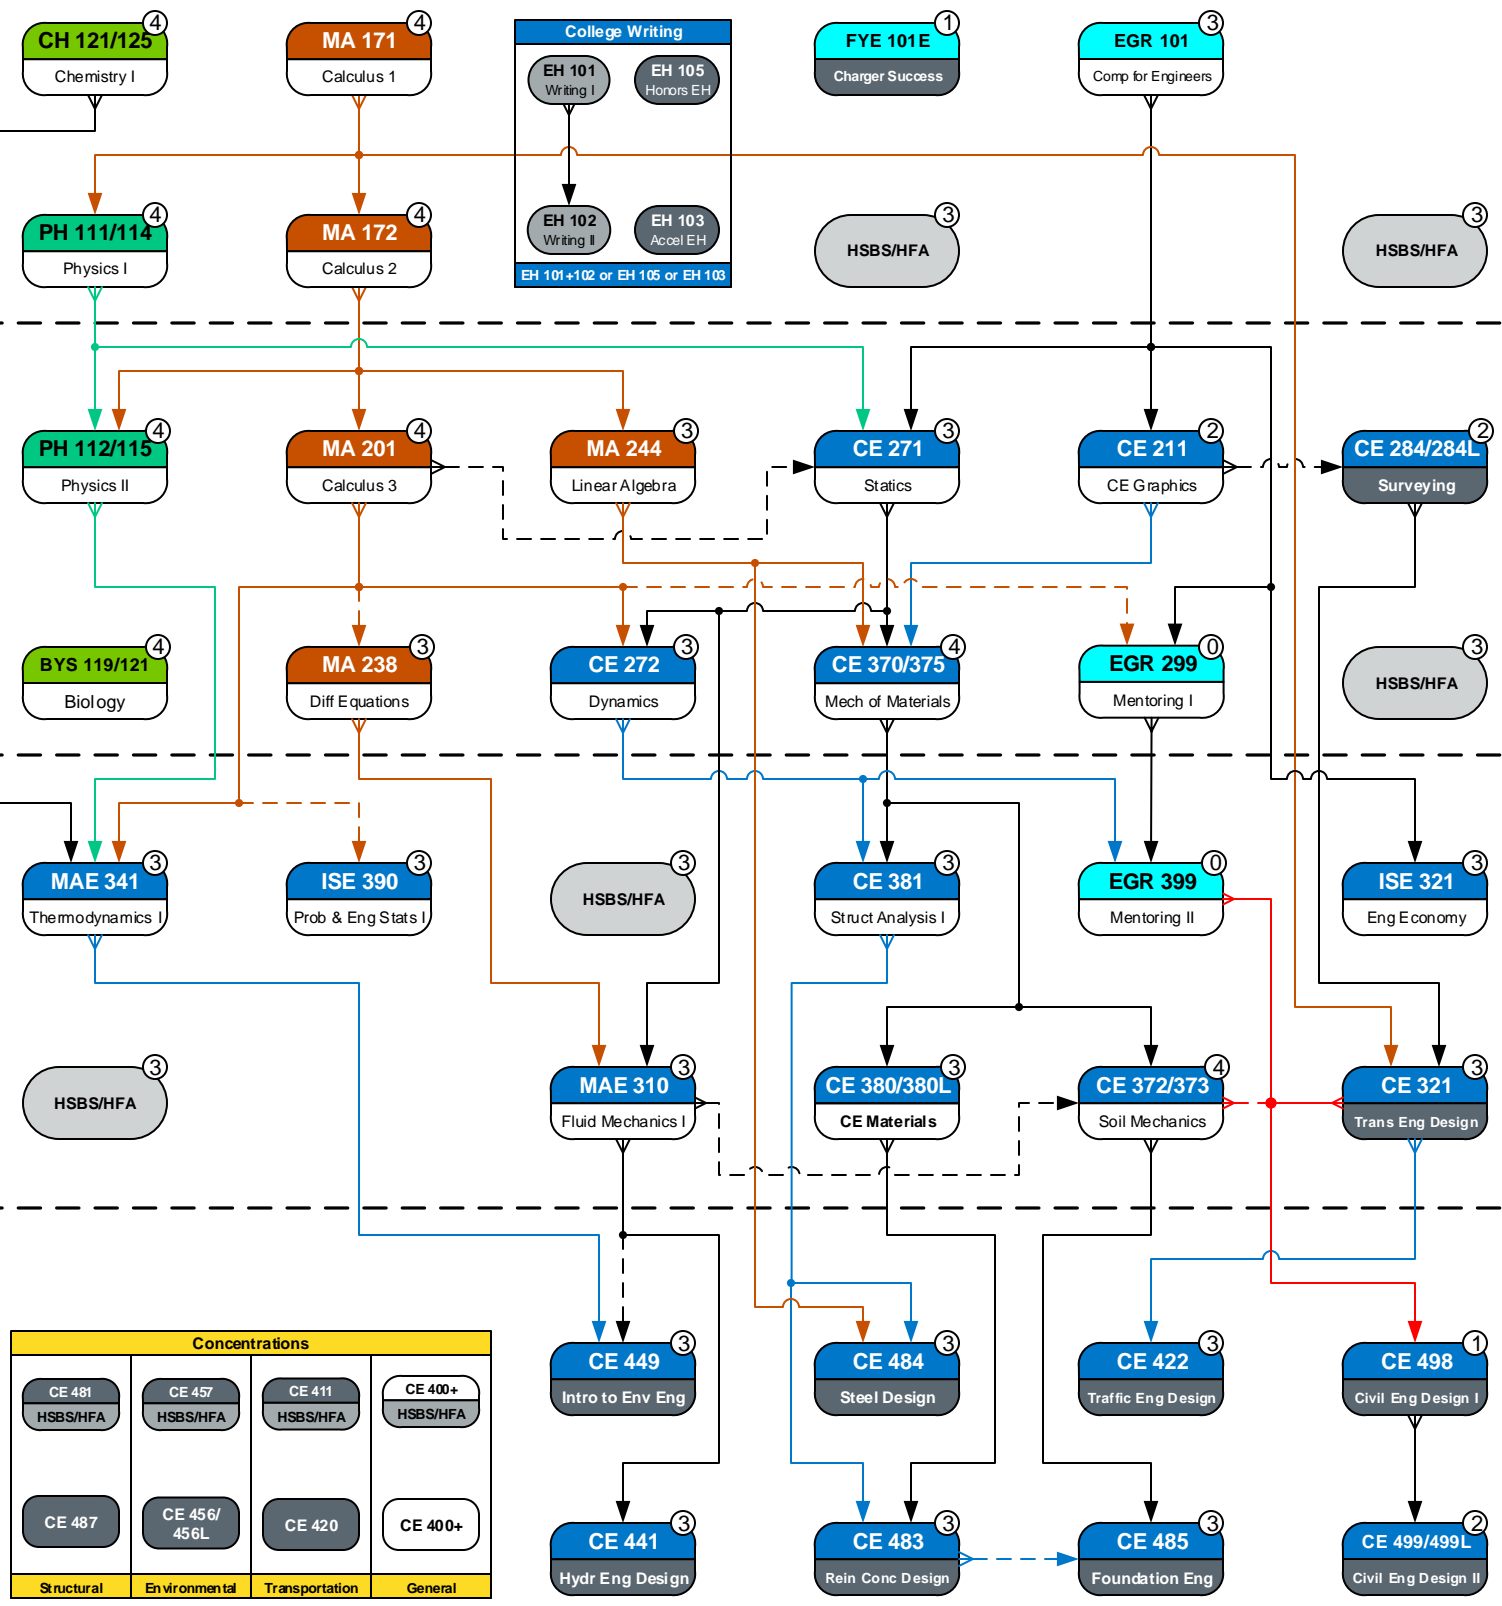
CH 121/125 4
Chemistry I

MA 171 4
Calculus 1

College Writing
EH 101 Writing I
EH 105 Honors EH
EH 102 Writing II
EH 103 Accel EH
EH 101+102 or EH 105 or EH 103

FYE 101E 1
Charger Success

EGR 101 3
Comp for Engineers

PH 111/114 4
Physics I

MA 172 4
Calculus 2

HSBS/HFA 3

HSBS/HFA 3

PH 112/115 4
Physics II

MA 201 4
Calculus 3

MA 244 3
Linear Algebra

CE 271 3
Statics

CE 211 2
CE Graphics

CE 284/284L 2
Surveying

BYS 119/121 4
Biology

MA 238 3
Diff Equations

CE 272 3
Dynamics

CE 370/375 4
Mech of Materials

EGR 299 0
Mentoring I

HSBS/HFA 3

MAE 341 3
Thermodynamics I

ISE 390 3
Prob & Eng Stats I

HSBS/HFA 3

CE 381 3
Struct Analysis I

EGR 399 0
Mentoring II

ISE 321 3
Eng Economy

HSBS/HFA 3

MAE 310 3
Fluid Mechanics I

CE 380/380L 3
CE Materials

CE 372/373 4
Soil Mechanics

CE 321 3
Trans Eng Design

Concentrations
| CE 481 HSBS/HFA | CE 457 HSBS/HFA | CE 411 HSBS/HFA | CE 400+ HSBS/HFA |
|---|---|---|---|
| CE 487 | CE 456/ 456L | CE 420 | CE 400+ |
| Structural | Environmental | Transportation | General |

CE 449 3
Intro to Env Eng

CE 484 3
Steel Design

CE 422 3
Traffic Eng Design

CE 498 1
Civil Eng Design I

CE 441 3
Hydr Eng Design

CE 483 3
Rein Conc Design

CE 485 3
Foundation Eng

CE 499/499L 2
Civil Eng Design II